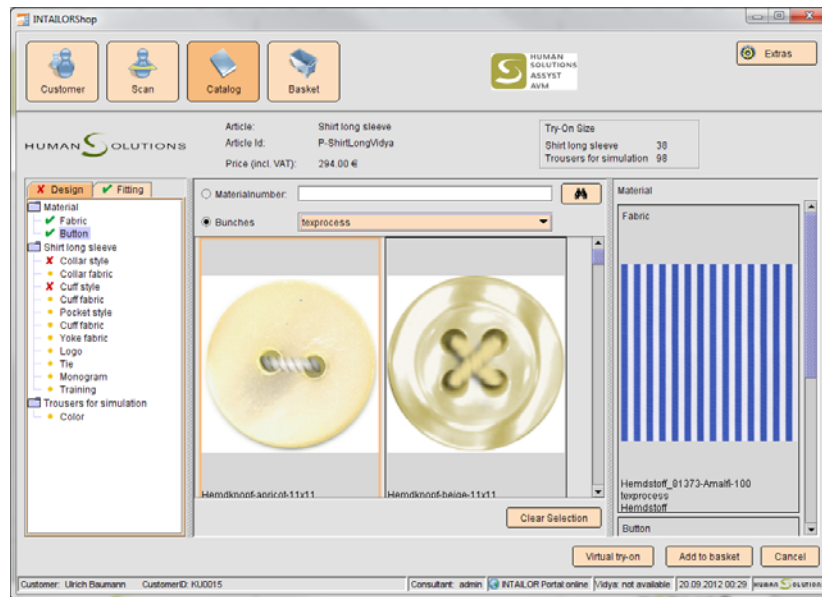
INTAILORShop

Customer Scan Catalog Basket

HUMAN SOLUTIONS ASSYST AVM

Extras

HUMAN SOLUTIONS

Article: Shirt long sleeve
Article Id: P-ShirtLongVidya
Price (incl. VAT): 294.00 €

Try-On Size
Shirt long sleeve 38
Trousers for simulation 98

Design Fitting

Material
Fabric
Button
Shirt long sleeve
Collar style
Collar fabric
Cuff style
Cuff fabric
Pocket style
Cuff fabric
Yoke fabric
Logo
Tie
Monogram
Training
Trousers for simulation
Color

Materialnumber:
Bunches texprocess

Hemdknopf-apricot-11x11
Hemdknopf-beige-11x11

Clear Selection

Material
Fabric

Hemdstoff_81373-Amalfi-100
texprocess
Hemdstoff

Button

Virtual try-on Add to basket Cancel

Customer: Ulrich Baumann CustomerID: KU0015 Consultant: admin INTAILOR Portal online Vidya: not available 20.09.2012 00:29 HUMAN SOLUTIONS